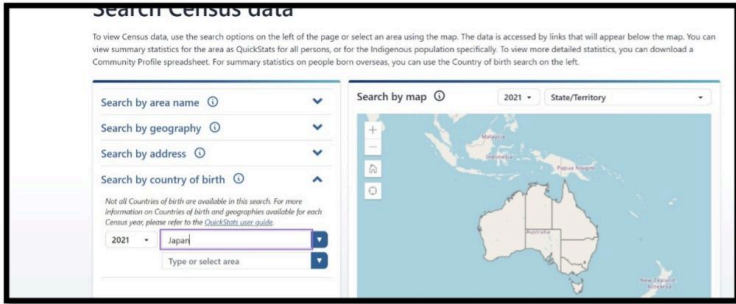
Search Census data

To view Census data, use the search options on the left of the page or select an area using the map. The data is accessed by links that will appear below the map. You can view summary statistics for the area as QuickStats for all persons, or for the Indigenous population specifically. To view more detailed statistics, you can download a Community Profile spreadsheet. For summary statistics on people born overseas, you can use the Country of birth search on the left.

Search by area name

Search by geography

Search by address

Search by country of birth

Not all Countries of birth are available in this search. For more information on Countries of birth and geographies available for each Census year, please refer to the QuickStats user guide

2021

Japan

Type or select area

Search by map

2021

State/Territory

Malaysia

Indonesia

Papua New Guinea

Australia

New Zealand